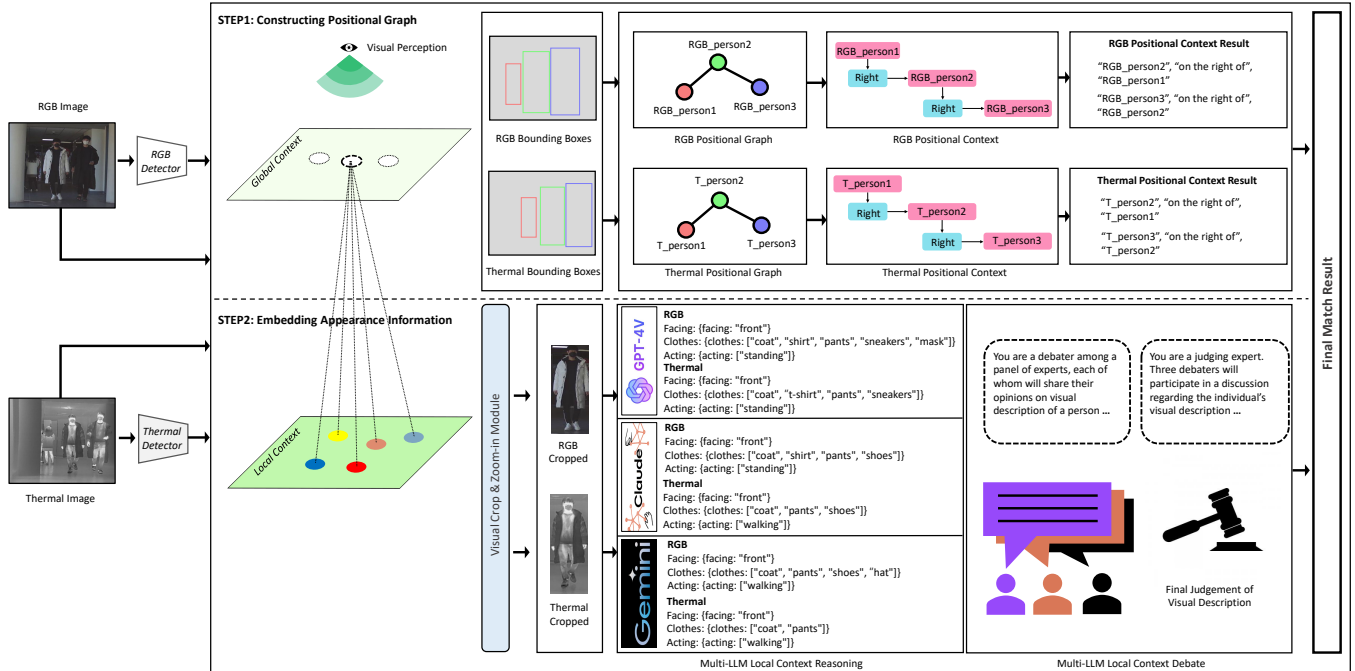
RGB Image

RGB Detector

Thermal Image

Thermal Detector

STEP1: Constructing Positional Graph

Visual Perception

Global Context

Local Context

RGB Bounding Boxes

Thermal Bounding Boxes

RGB_person2
RGB_person1
RGB_person3
RGB Positional Graph

RGB_person1
Right
RGB_person2
Right
RGB_person3
RGB Positional Context

RGB Positional Context Result
"RGB_person2", "on the right of", "RGB_person1"
"RGB_person3", "on the right of", "RGB_person2"

T_person2
T_person1
T_person3
Thermal Positional Graph

T_person1
Right
T_person2
Right
T_person3
Thermal Positional Context

Thermal Positional Context Result
"T_person2", "on the right of", "T_person1"
"T_person3", "on the right of", "T_person2"

Final Match Result

STEP2: Embedding Appearance Information

Visual Crop & Zoom-in Module

RGB Cropped

Thermal Cropped

GPT-4V
RGB
Facing: {facing: "front"}
Clothes: {clothes: ["coat", "shirt", "pants", "sneakers", "mask"]}
Acting: {acting: ["standing"]}
Thermal
Facing: {facing: "front"}
Clothes: {clothes: ["coat", "t-shirt", "pants", "sneakers"]}
Acting: {acting: ["standing"]}

Claude
RGB
Facing: {facing: "front"}
Clothes: {clothes: ["coat", "shirt", "pants", "shoes"]}
Acting: {acting: ["standing"]}
Thermal
Facing: {facing: "front"}
Clothes: {clothes: ["coat", "pants", "shoes"]}
Acting: {acting: ["walking"]}

Gemini
RGB
Facing: {facing: "front"}
Clothes: {clothes: ["coat", "pants", "shoes", "hat"]}
Acting: {acting: ["walking"]}
Thermal
Facing: {facing: "front"}
Clothes: {clothes: ["coat", "pants"]}
Acting: {acting: ["walking"]}

Multi-LLM Local Context Reasoning

You are a debater among a panel of experts, each of whom will share their opinions on visual description of a person ...

You are a judging expert. Three debaters will participate in a discussion regarding the individual's visual description ...

Final Judgement of Visual Description

Multi-LLM Local Context Debate